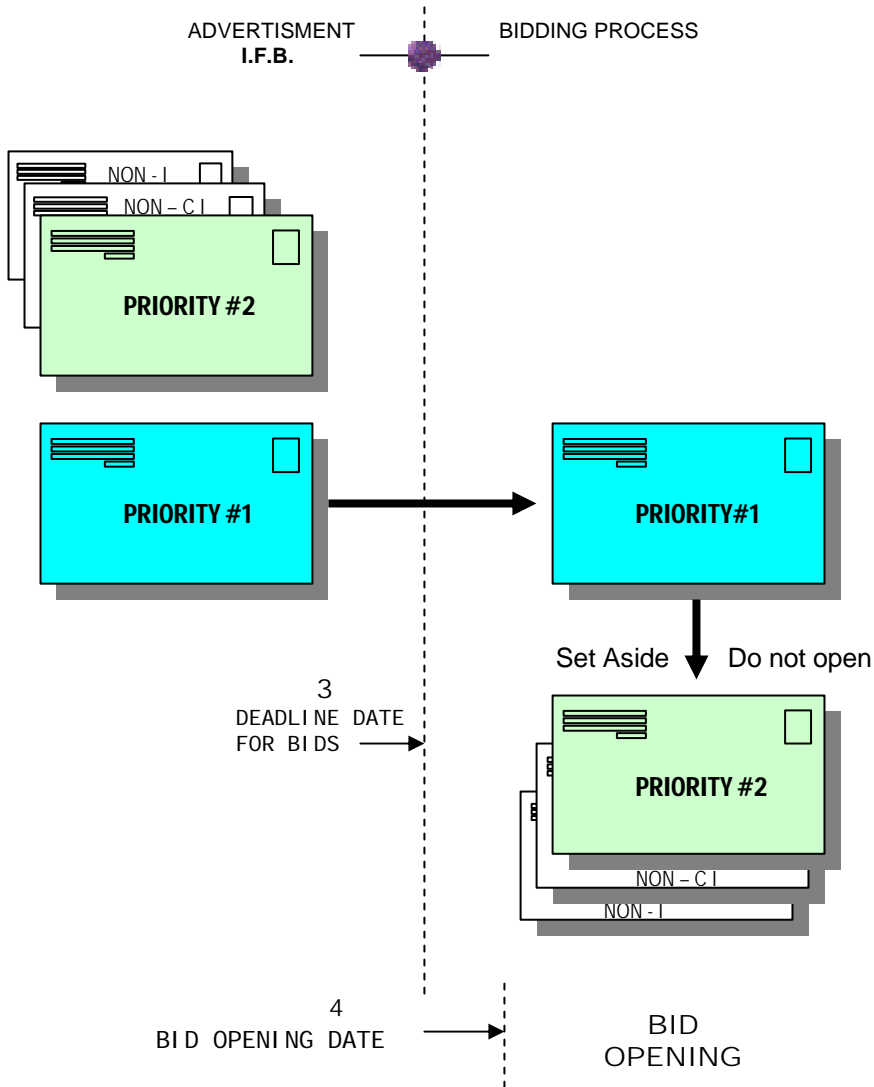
ADVERTISMENT
I.F.B.

BIDDING PROCESS

NON - I

NON – CI

PRIORITY #2

PRIORITY #1

PRIORITY#1

Set Aside

Do not open

3
DEADLINE DATE
FOR BIDS

PRIORITY #2

NON – CI

NON - I

4
BID OPENING DATE

BID
OPENING